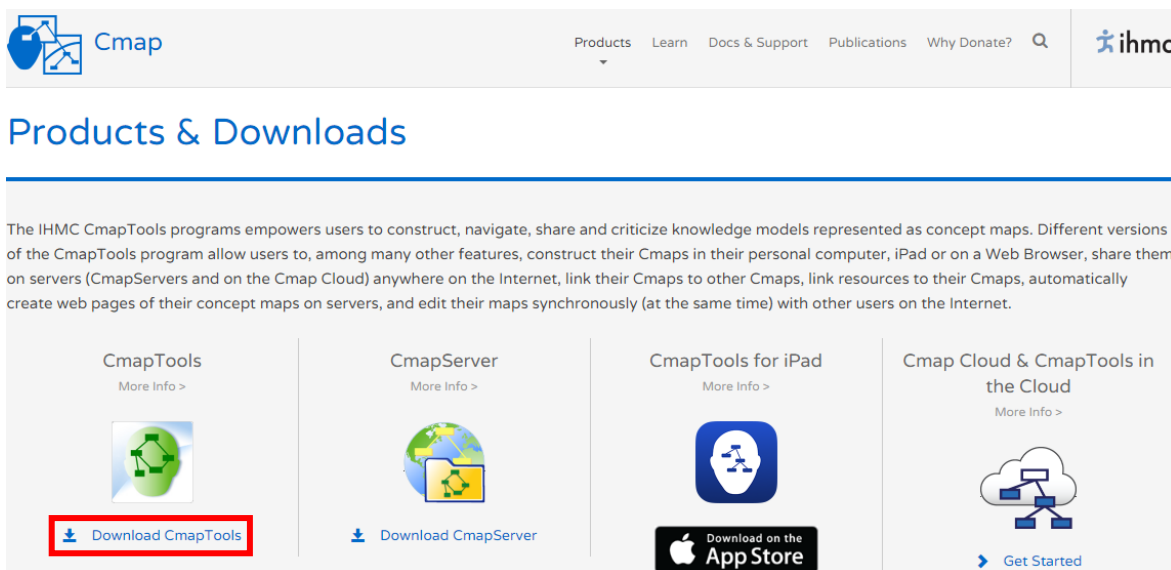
Cmap

Products Learn Docs & Support Publications Why Donate?

ihmc

Products & Downloads

The IHMC CmapTools programs empowers users to construct, navigate, share and criticize knowledge models represented as concept maps. Different versions of the CmapTools program allow users to, among many other features, construct their Cmaps in their personal computer, iPad or on a Web Browser, share them on servers (CmapServers and on the Cmap Cloud) anywhere on the Internet, link their Cmaps to other Cmaps, link resources to their Cmaps, automatically create web pages of their concept maps on servers, and edit their maps synchronously (at the same time) with other users on the Internet.

CmapTools
More Info >
Download CmapTools

CmapServer
More Info >
Download CmapServer

CmapTools for iPad
More Info >
Download on the App Store

Cmap Cloud & CmapTools in the Cloud
More Info >
Get Started